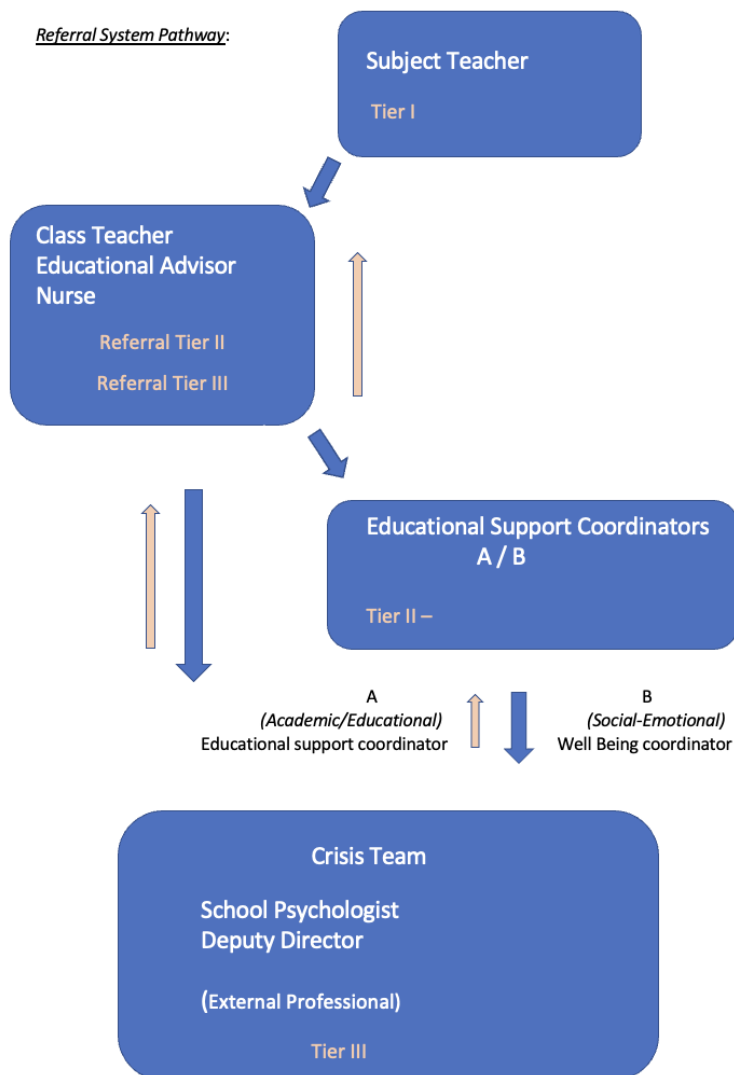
Referral System Pathway:

Subject Teacher

Tier I

Class Teacher
Educational Advisor
Nurse

Referral Tier II

Referral Tier III

Educational Support Coordinators
A / B

Tier II –

A
(Academic/Educational)
Educational support coordinator

B
(Social-Emotional)
Well Being coordinator

Crisis Team

School Psychologist
Deputy Director

(External Professional)

Tier III